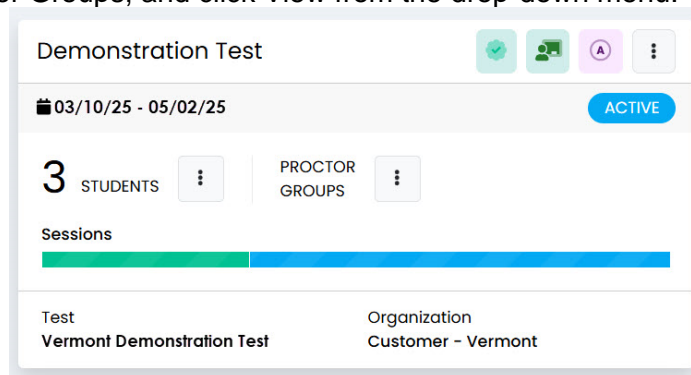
r Groups, and click View from the drop-down menu.

Demonstration Test

A

03/10/25 - 05/02/25

ACTIVE

3 STUDENTS

PROCTOR GROUPS

Sessions

Test
Vermont Demonstration Test

Organization
Customer - Vermont